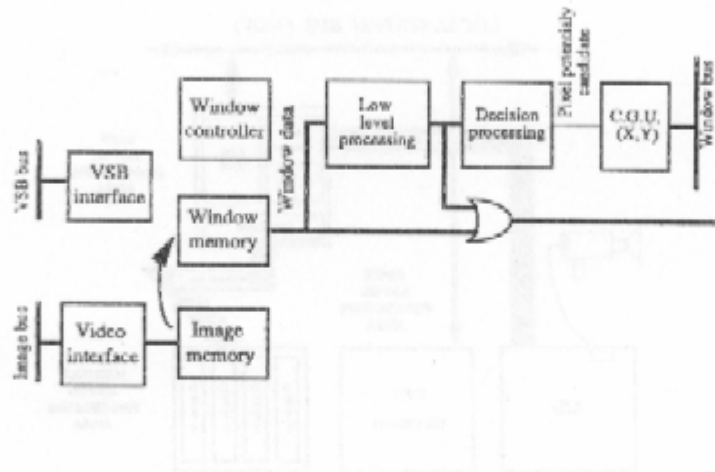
VSB bus

VSB interface

Window controller

Window memory

Window data

Low level processing

Decision processing

Pixel potentialy cand.date

C.O.U. (X, Y)

Window bus

Image bus

Video interface

Image memory